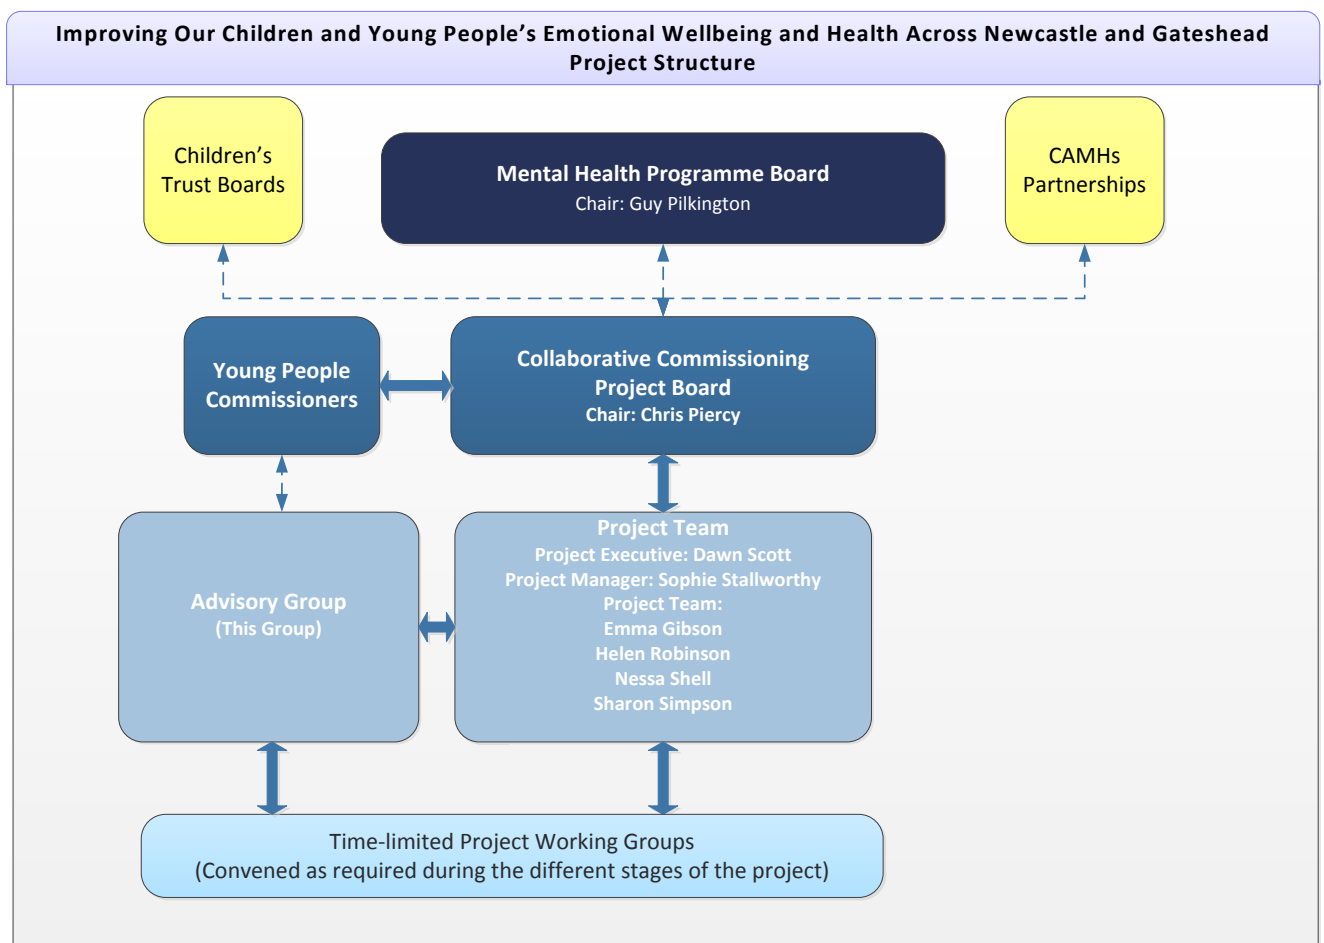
Improving Our Children and Young People's Emotional Wellbeing and Health Across Newcastle and Gateshead
Project Structure

Children's Trust Boards

Mental Health Programme Board
Chair: Guy Pilkington

CAMHs Partnerships

Young People Commissioners

Collaborative Commissioning Project Board
Chair: Chris Piercy

Advisory Group
(This Group)

Project Team
Project Executive: Dawn Scott
Project Manager: Sophie Stallworthy
Project Team:
Emma Gibson
Helen Robinson
Nessa Shell
Sharon Simpson

Time-limited Project Working Groups
(Convened as required during the different stages of the project)